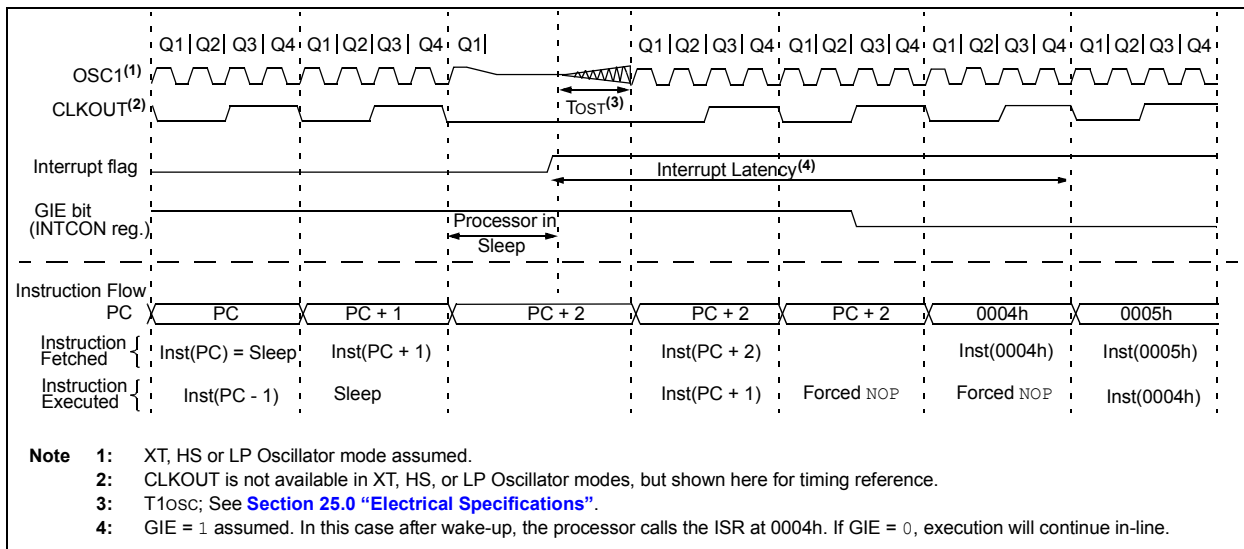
Q1 | Q2 | Q3 | Q4 Q1 | Q2 | Q3 | Q4 Q1 | Q1 | Q2 | Q3 | Q4 Q1 | Q2 | Q3 | Q4 Q1 | Q2 | Q3 | Q4 Q1 | Q2 | Q3 | Q4

OSC1$^{(1)}$

CLKOUT$^{(2)}$

TOST$^{(3)}$

Interrupt flag

Interrupt Latency$^{(4)}$

GIE bit (INTCON reg.)

Processor in Sleep

Instruction Flow

PC

| PC | PC + 1 | PC + 2 | PC + 2 | PC + 2 | 0004h | 0005h |
|---|---|---|---|---|---|---|

Instruction Fetched: Inst(PC) = Sleep, Inst(PC + 1), Inst(PC + 2), Inst(0004h), Inst(0005h)

Instruction Executed: Inst(PC - 1), Sleep, Inst(PC + 1), Forced NOP, Forced NOP, Inst(0004h)

Note 1: XT, HS or LP Oscillator mode assumed.
2: CLKOUT is not available in XT, HS, or LP Oscillator modes, but shown here for timing reference.
3: T1OSC; See Section 25.0 "Electrical Specifications".
4: GIE = 1 assumed. In this case after wake-up, the processor calls the ISR at 0004h. If GIE = 0, execution will continue in-line.